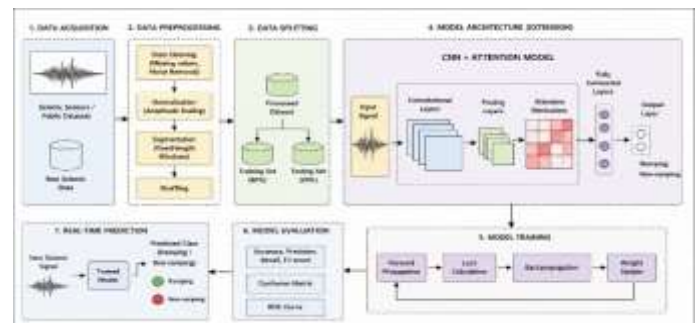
1. DATA ACQUISITION

Seismic Sensors / Public Datasets

Real Seismic Data

2. DATA PREPROCESSING

Data Cleaning (Missing values, Noise Removal)

Normalization (Amplitude Scaling)

Segmentation (Fixed-length Windows)

Shuffling

3. DATA SPLITTING

Processed Dataset

Training Set (80%)

Testing Set (20%)

4. MODEL ARCHITECTURE (EXTENSION)

CNN + ATTENTION MODEL

Input Signal

Convolutional Layers

Pooling Layers

Attention Mechanism

Fully Connected Layers

Output Layer

Stomping
Non-stomping

5. MODEL TRAINING

Forward Propagation

Loss Calculation

Backpropagation

Weight Update

6. MODEL EVALUATION

Accuracy, Precision, Recall, F1-score

Confusion Matrix

ROC Curve

7. REAL-TIME PREDICTION

New Seismic Signal

Trained Model

Predicted Class (Stomping / Non-stomping)

Stomping

Non-stomping